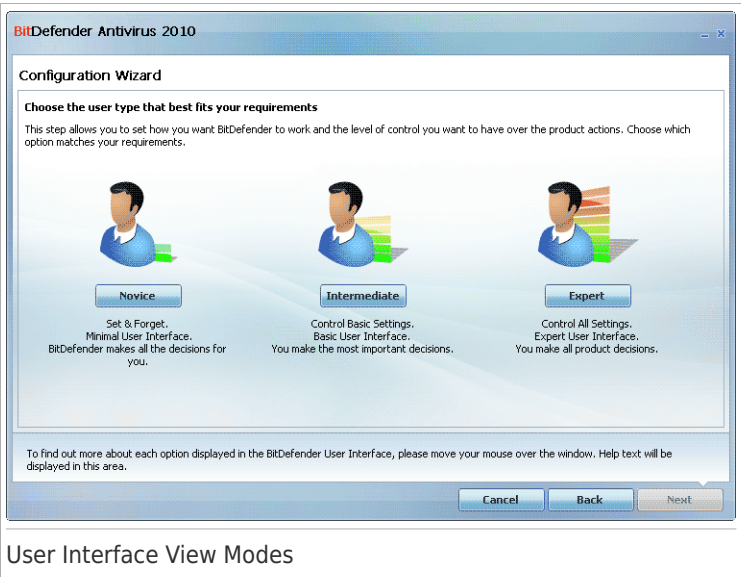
BitDefender Antivirus 2010

Configuration Wizard

Choose the user type that best fits your requirements

This step allows you to set how you want BitDefender to work and the level of control you want to have over the product actions. Choose which option matches your requirements.

Novice

Set & Forget.
Minimal User Interface.
BitDefender makes all the decisions for you.

Intermediate

Control Basic Settings.
Basic User Interface.
You make the most important decisions.

Expert

Control All Settings.
Expert User Interface.
You make all product decisions.

To find out more about each option displayed in the BitDefender User Interface, please move your mouse over the window. Help text will be displayed in this area.

Cancel Back Next

User Interface View Modes